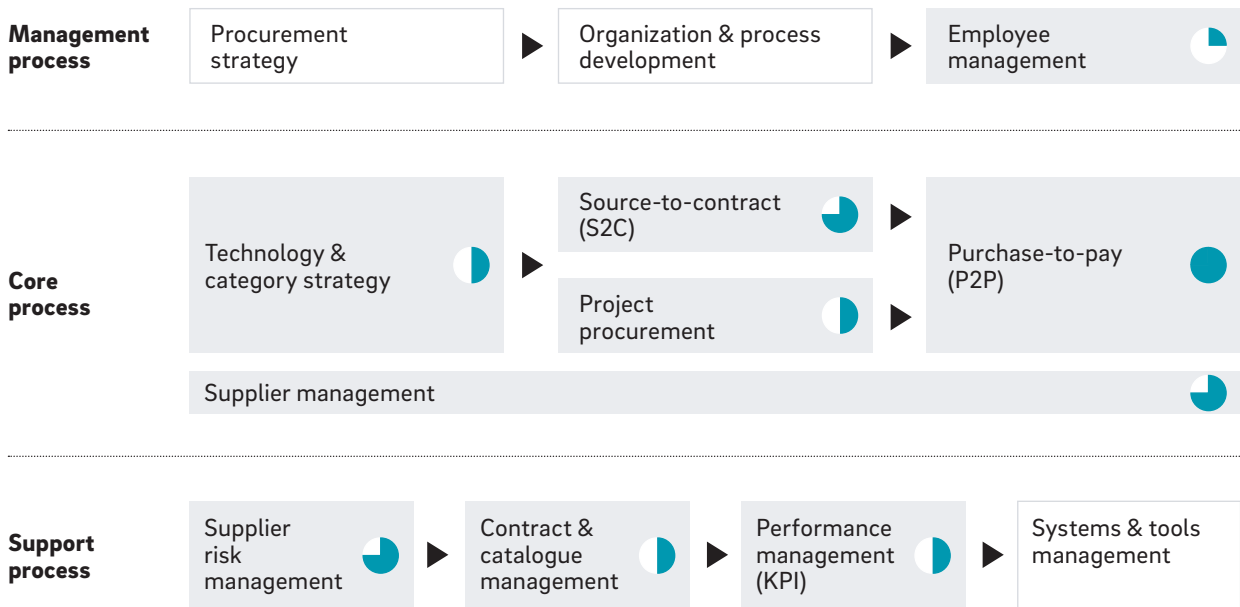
Management process

Procurement strategy

Organization & process development

Employee management

Core process

Technology & category strategy

Source-to-contract (S2C)

Project procurement

Purchase-to-pay (P2P)

Supplier management

Support process

Supplier risk management

Contract & catalogue management

Performance management (KPI)

Systems & tools management